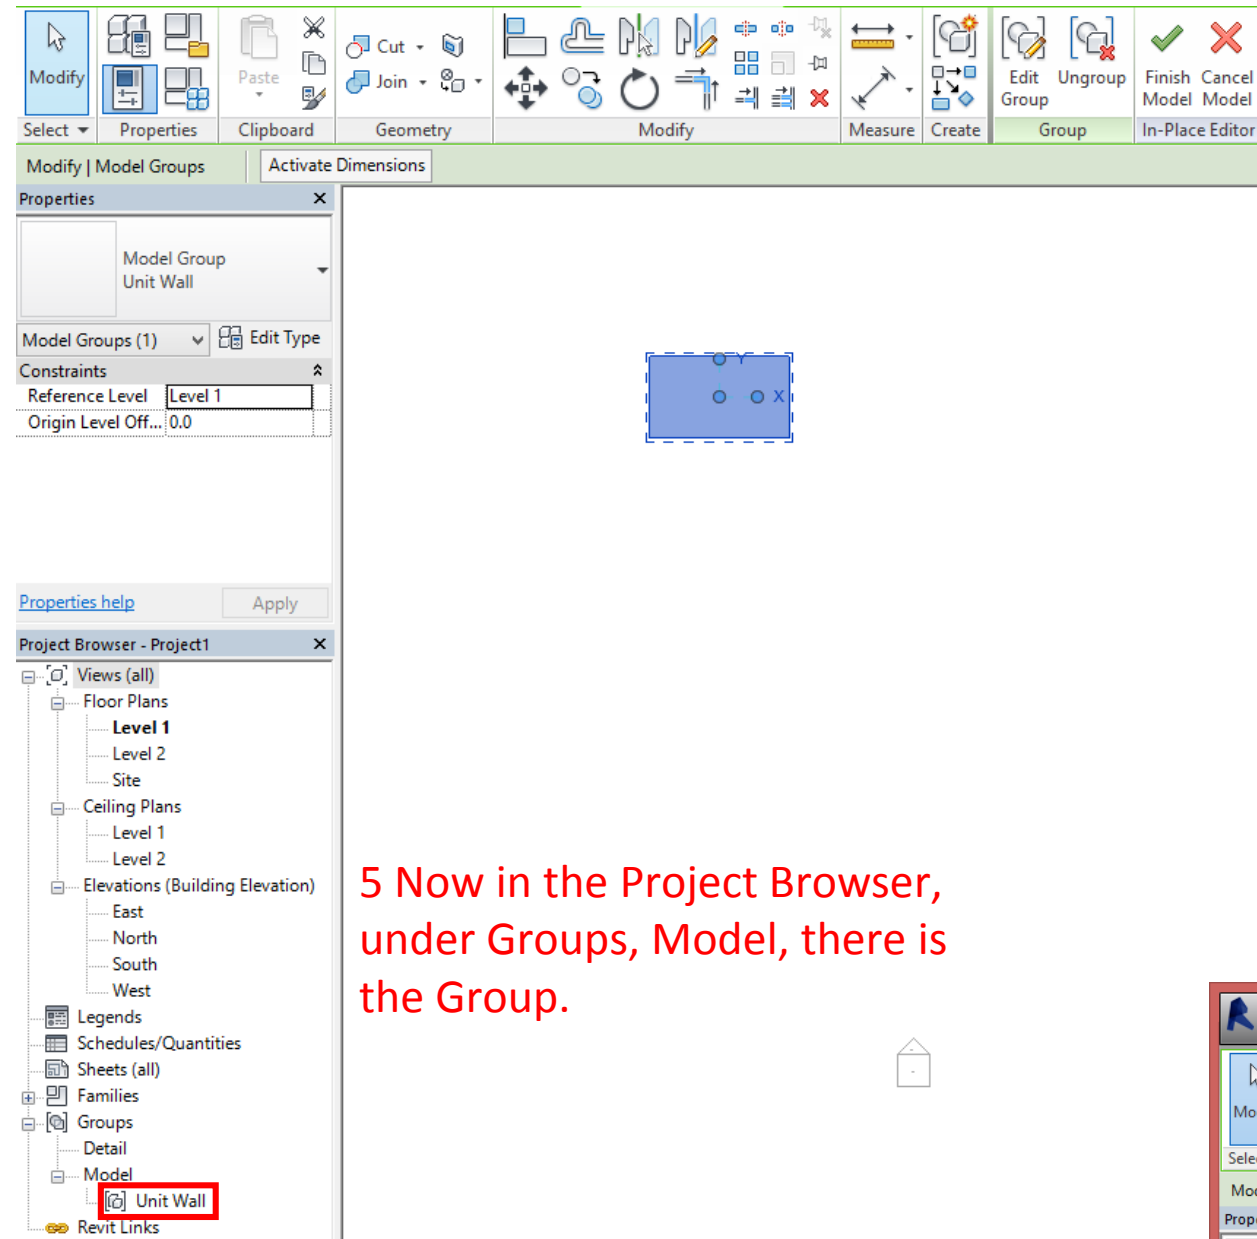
Modify
Select
Properties
Paste
Clipboard
Cut
Join
Geometry
Modify
Measure
Create
Edit Group
Ungroup
Group
Finish Model
Cancel Model
In-Place Editor

Modify | Model Groups
Activate Dimensions

Properties
Model Group
Unit Wall
Model Groups (1)
Edit Type
Constraints
Reference Level | Level 1
Origin Level Off... | 0.0
Properties help
Apply

Project Browser - Project1
Views (all)
Floor Plans
Level 1
Level 2
Site
Ceiling Plans
Level 1
Level 2
Elevations (Building Elevation)
East
North
South
West
Legends
Schedules/Quantities
Sheets (all)
Families
Groups
Detail
Model
Unit Wall
Revit Links

Y
X

5 Now in the Project Browser, under Groups, Model, there is the Group.

Mo
Sele
Mo
Prop